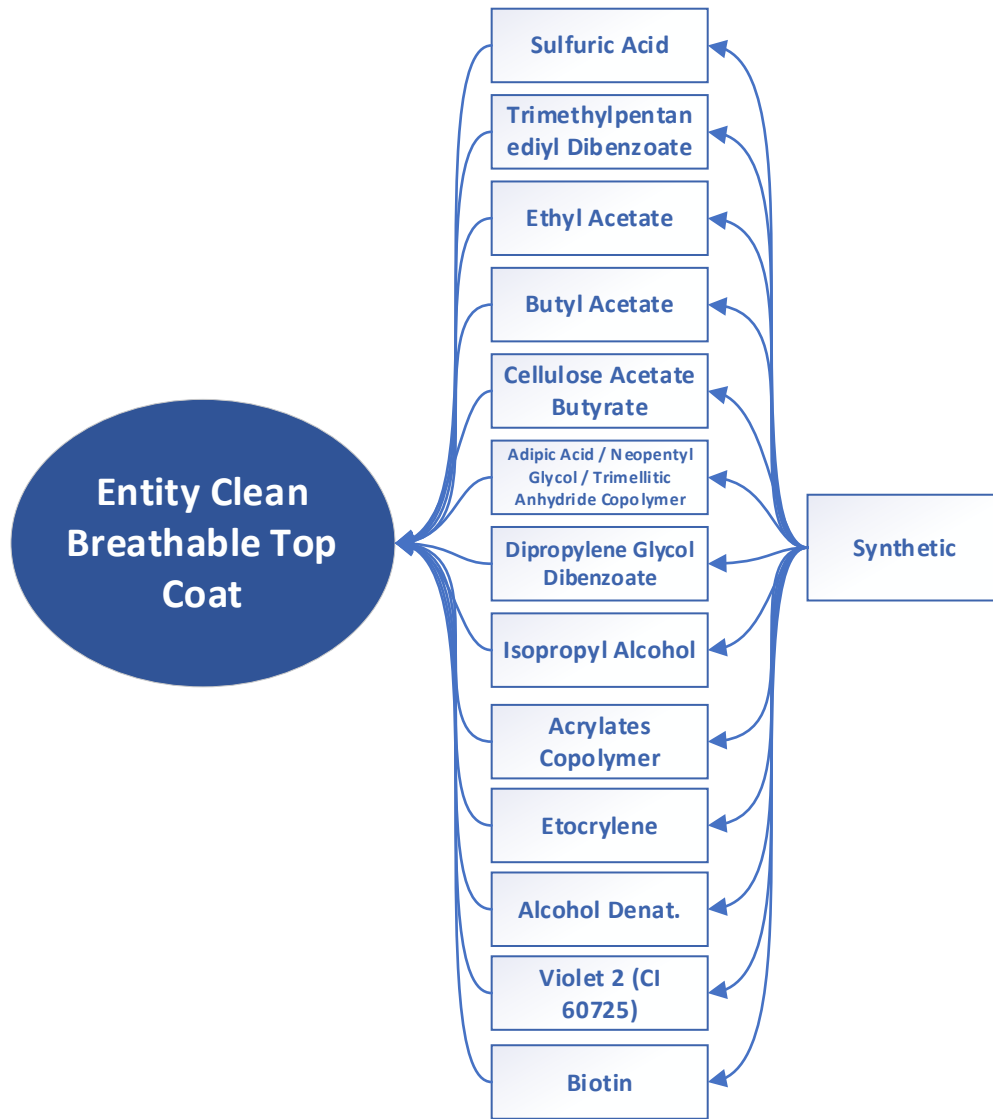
Entity Clean Breathable Top Coat

Sulfuric Acid

Trimethylpentanediyl Dibenzoate

Ethyl Acetate

Butyl Acetate

Cellulose Acetate Butyrate

Adipic Acid / Neopentyl Glycol / Trimellitic Anhydride Copolymer

Dipropylene Glycol Dibenzoate

Isopropyl Alcohol

Acrylates Copolymer

Etocrylene

Alcohol Denat.

Violet 2 (CI 60725)

Biotin

Synthetic